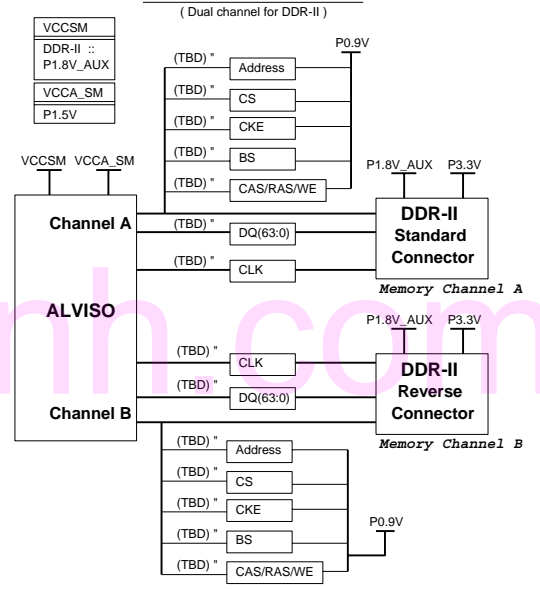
( Dual channel for DDR-II )

VCCSM
DDR-II :: P1.8V_AUX
VCCA_SM
P1.5V

P0.9V
(TBD) " Address
(TBD) " CS
(TBD) " CKE
(TBD) " BS
(TBD) " CAS/RAS/WE

VCCSM VCCA_SM

P1.8V_AUX P3.3V

Channel A
(TBD) " DQ(63:0)
(TBD) " CLK

DDR-II
Standard
Connector
Memory Channel A

ALVISO

mh.com

P1.8V_AUX P3.3V

(TBD) " CLK
(TBD) " DQ(63:0)
Channel B

DDR-II
Reverse
Connector
Memory Channel B

(TBD) " Address
(TBD) " CS
(TBD) " CKE
(TBD) " BS
(TBD) " CAS/RAS/WE
P0.9V